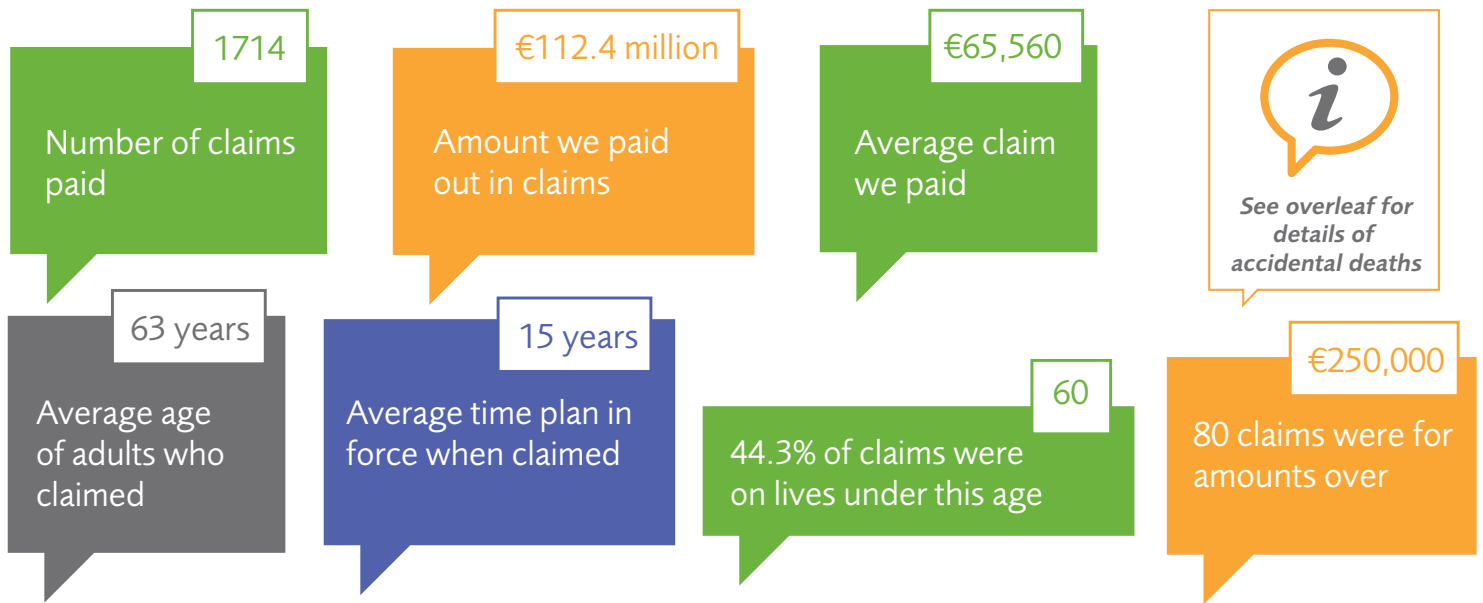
1714

Number of claims paid

€112.4 million

Amount we paid out in claims

€65,560

Average claim we paid

i

See overleaf for details of accidental deaths

63 years

Average age of adults who claimed

15 years

Average time plan in force when claimed

60

44.3% of claims were on lives under this age

€250,000

80 claims were for amounts over